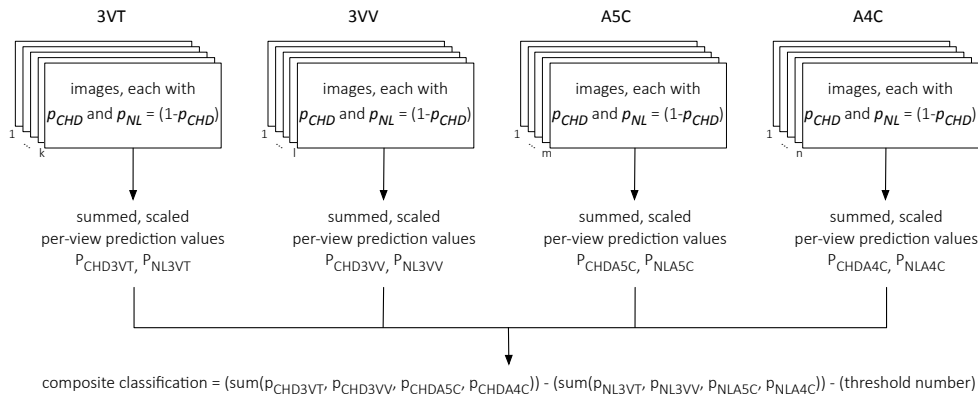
3VT

images, each with $p_{CHD}$ and $p_{NL}$ = (1-$p_{CHD}$)

1
...
k

summed, scaled per-view prediction values $P_{CHD3VT}$, $P_{NL3VT}$

3VV

images, each with $p_{CHD}$ and $p_{NL}$ = (1-$p_{CHD}$)

1
...
l

summed, scaled per-view prediction values $P_{CHD3VV}$, $P_{NL3VV}$

A5C

images, each with $p_{CHD}$ and $p_{NL}$ = (1-$p_{CHD}$)

1
...
m

summed, scaled per-view prediction values $P_{CHDA5C}$, $P_{NLA5C}$

A4C

images, each with $p_{CHD}$ and $p_{NL}$ = (1-$p_{CHD}$)

1
...
n

summed, scaled per-view prediction values $P_{CHDA4C}$, $P_{NLA4C}$

composite classification = (sum($p_{CHD3VT}$, $p_{CHD3VV}$, $p_{CHDA5C}$, $p_{CHDA4C}$)) - (sum($p_{NL3VT}$, $p_{NL3VV}$, $p_{NLA5C}$, $p_{NLA4C}$)) - (threshold number)